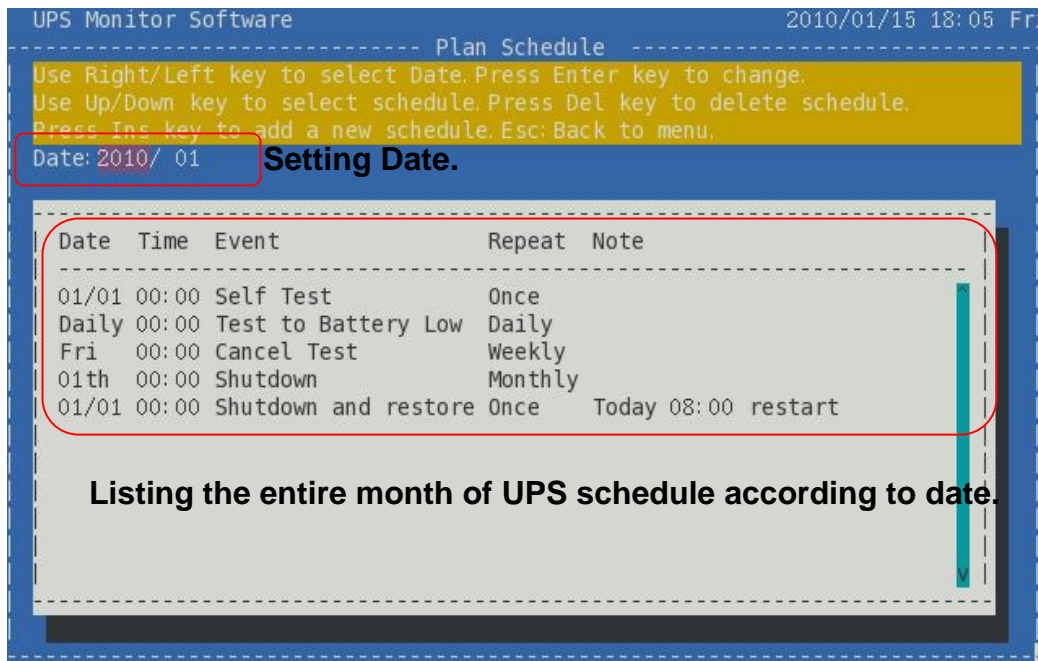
UPS Monitor Software 2010/01/15 18:05 Fr

Plan Schedule

Use Right/Left key to select Date. Press Enter key to change.
Use Up/Down key to select schedule. Press Del key to delete schedule.
Press Ins key to add a new schedule. Esc: Back to menu.

Date: 2010/ 01 Setting Date.

| Date | Time | Event | Repeat | Note |
|---|---|---|---|---|
| 01/01 | 00:00 | Self Test | Once | |
| Daily | 00:00 | Test to Battery Low | Daily | |
| Fri | 00:00 | Cancel Test | Weekly | |
| 01th | 00:00 | Shutdown | Monthly | |
| 01/01 | 00:00 | Shutdown and restore | Once | Today 08:00 restart |

Listing the entire month of UPS schedule according to date.